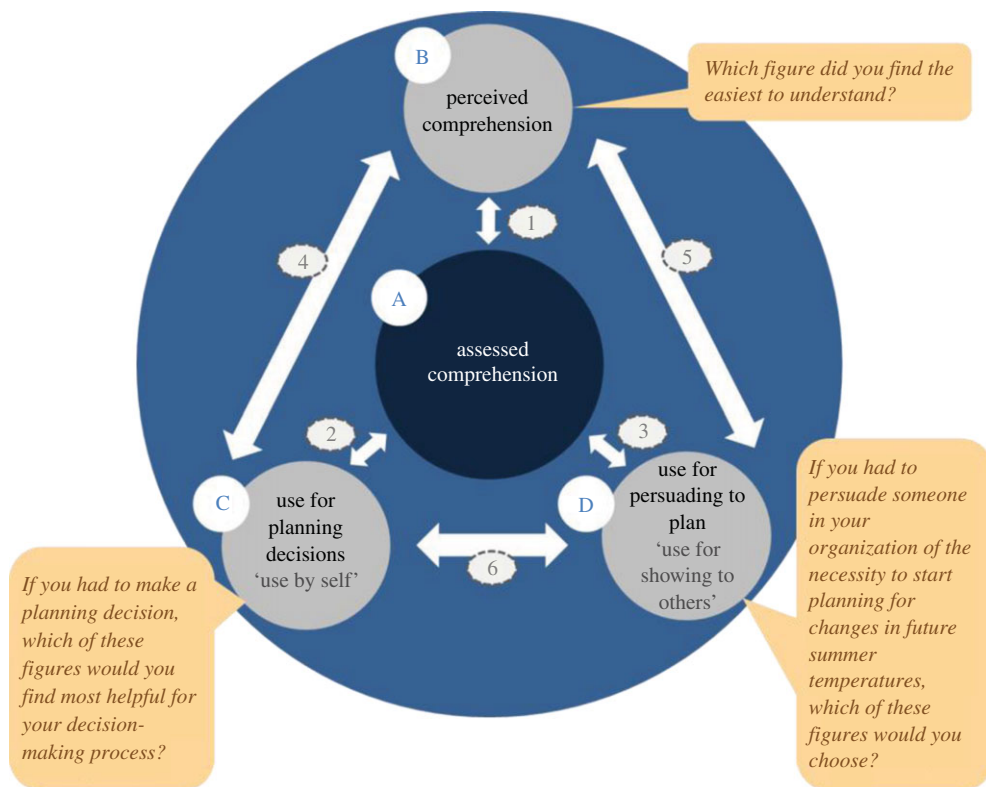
B

perceived comprehension

Which figure did you find the easiest to understand?

1

4

5

A

assessed comprehension

2

3

C

use for planning decisions
'use by self'

D

use for persuading to plan
'use for showing to others'

6

If you had to make a planning decision, which of these figures would you find most helpful for your decision-making process?

If you had to persuade someone in your organization of the necessity to start planning for changes in future summer temperatures, which of these figures would you choose?